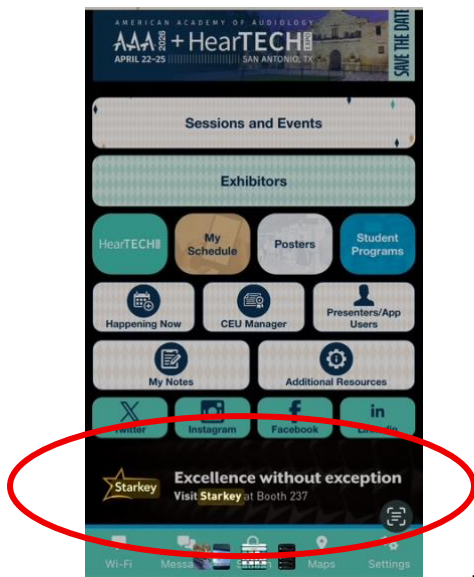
AMERICAN ACADEMY OF AUDIOLOGY
AAA 2026 + HearTECH EXPO
APRIL 22–25
SAN ANTONIO, TX
SAVE THE DATE

Sessions and Events

Exhibitors

HearTECH

My Schedule

Posters

Student Programs

Happening Now

CEU Manager

Presenters/App Users

My Notes

Additional Resources

Twitter

Instagram

Facebook

LinkedIn

Starkey

Excellence without exception

Visit Starkey at Booth 237

Wi-Fi

Messa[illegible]

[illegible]

Maps

Settings